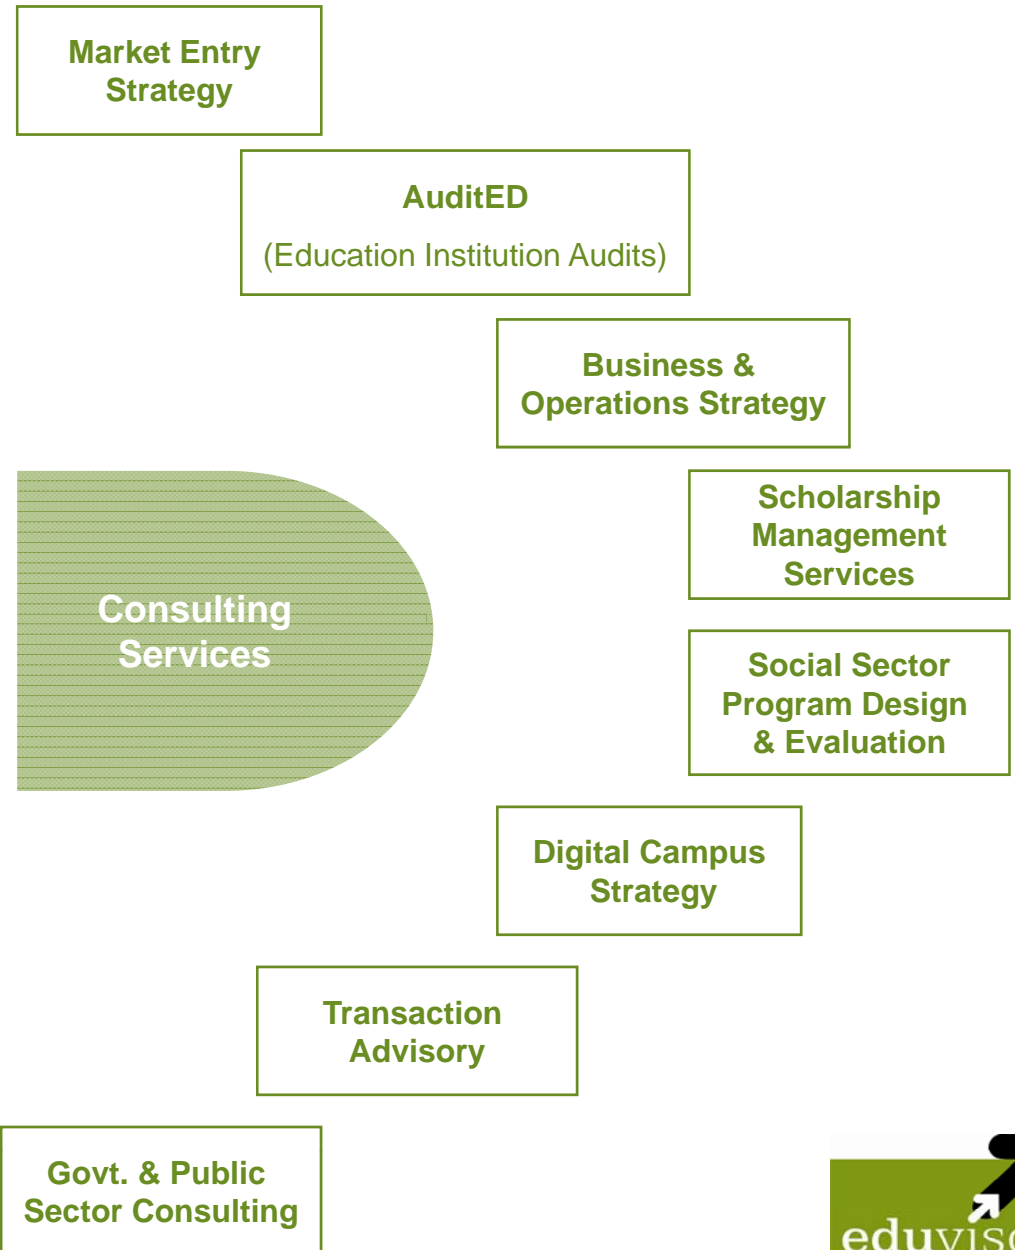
Market Entry Strategy

AuditED

(Education Institution Audits)

Business & Operations Strategy

Scholarship Management Services

Consulting Services

Social Sector Program Design & Evaluation

Digital Campus Strategy

Transaction Advisory

Govt. & Public Sector Consulting

eduvis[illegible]